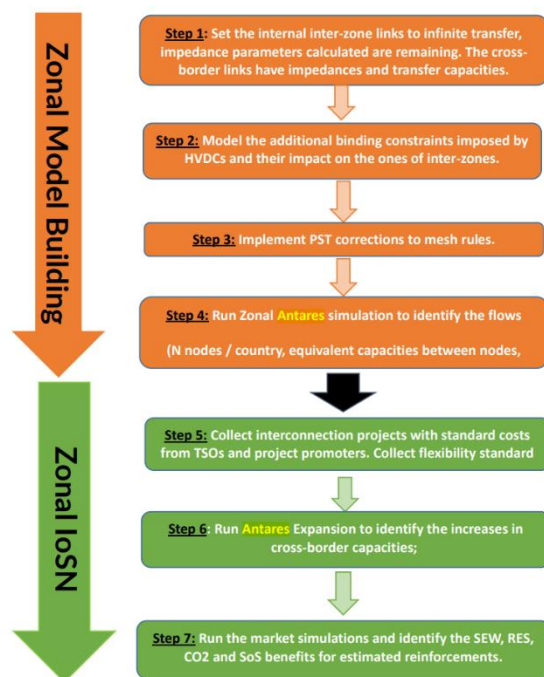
Zonal Model Building

Step 1: Set the internal inter-zone links to infinite transfer, impedance parameters calculated are remaining. The cross-border links have impedances and transfer capacities.

Step 2: Model the additional binding constraints imposed by HVDCs and their impact on the ones of inter-zones.

Step 3: Implement PST corrections to mesh rules.

Step 4: Run Zonal Antares simulation to identify the flows

(N nodes / country, equivalent capacities between nodes,

Zonal IoSN

Step 5: Collect interconnection projects with standard costs from TSOs and project promoters. Collect flexibility standard

Step 6: Run Antares Expansion to identify the increases in cross-border capacities;

Step 7: Run the market simulations and identify the SEW, RES, CO2 and SoS benefits for estimated reinforcements.